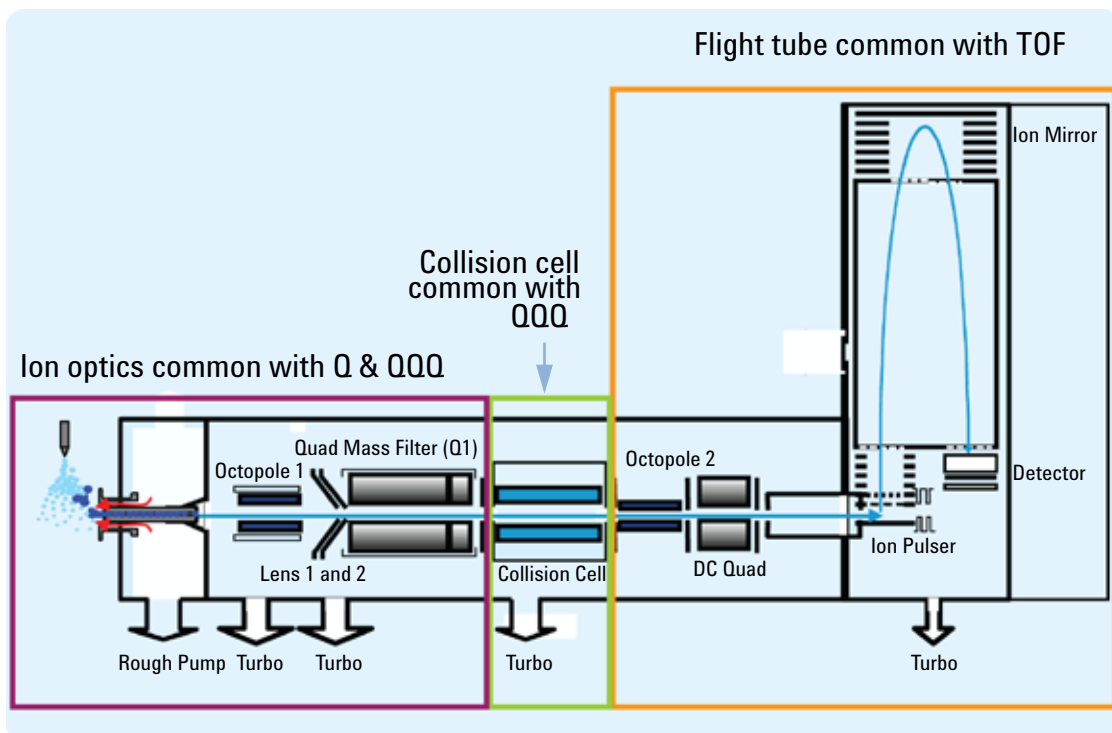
Flight tube common with TOF

Ion Mirror

Collision cell common with QQQ

Ion optics common with Q & QQQ

Quad Mass Filter (Q1)

Octopole 1

Octopole 2

Detector

Ion Pulser

Lens 1 and 2

Collision Cell

DC Quad

Rough Pump Turbo Turbo

Turbo

Turbo